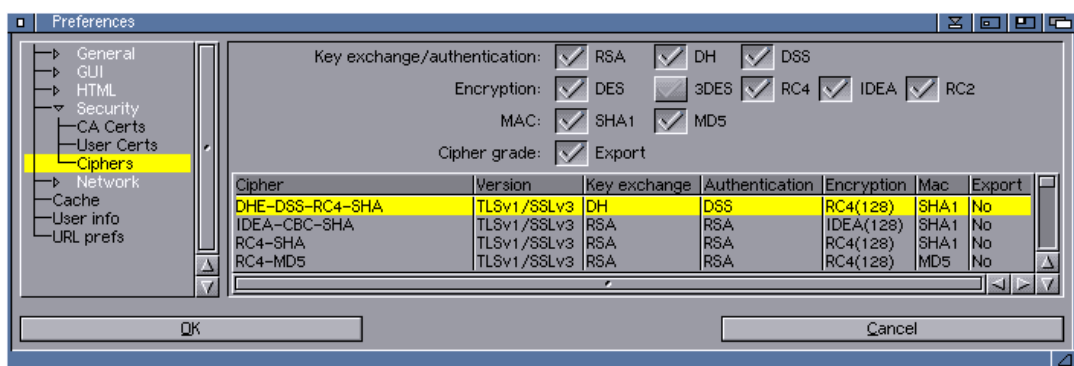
Preferences

General
GUI
HTML
Security
CA Certs
User Certs
Ciphers
Network
Cache
User info
URL prefs

Key exchange/authentication: RSA DH DSS

Encryption: DES 3DES RC4 IDEA RC2

MAC: SHA1 MD5

Cipher grade: Export

| Cipher | Version | Key exchange | Authentication | Encryption | Mac | Export |
|---|---|---|---|---|---|---|
| DHE-DSS-RC4-SHA | TLSv1/SSLv3 | DH | DSS | RC4(128) | SHA1 | No |
| IDEA-CBC-SHA | TLSv1/SSLv3 | RSA | RSA | IDEA(128) | SHA1 | No |
| RC4-SHA | TLSv1/SSLv3 | RSA | RSA | RC4(128) | SHA1 | No |
| RC4-MD5 | TLSv1/SSLv3 | RSA | RSA | RC4(128) | MD5 | No |

OK

Cancel